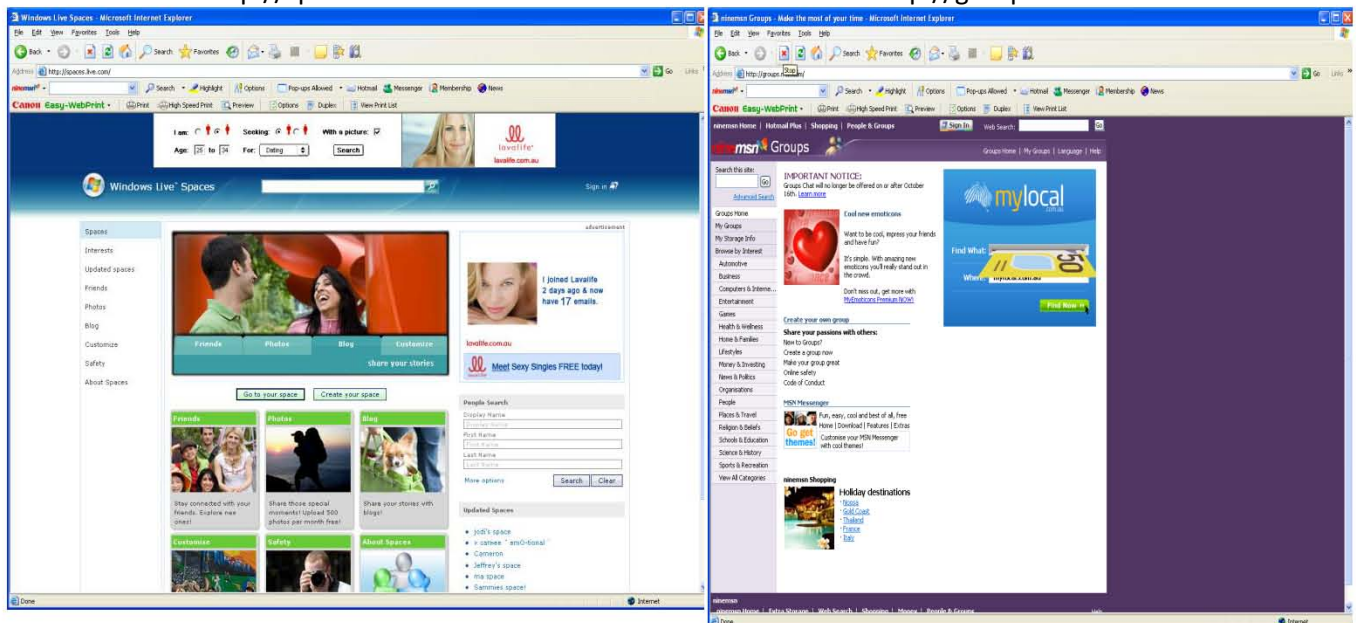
Windows Live Spaces - Microsoft Internet Explorer

File Edit View Favorites Tools Help

Back Search Favorites

Address http://spaces.live.com/

Go Links

ninemsn Search Highlight Options Pop-ups Allowed Hotmail Messenger Membership News

Canon Easy-WebPrint Print High Speed Print Preview Options Duplex View Print List

I am: Seeking: With a picture:
Age: 25 to 34 For: Dating Search

lavalife
lavalife.com.au

Windows Live Spaces

Sign in

Spaces
Interests
Updated spaces
Friends
Photos
Blog
Customize
Safety
About Spaces

Friends Photos Blog Customize
share your stories

Go to your space Create your space

Friends
Stay connected with your friends. Explore new ones!

Photos
Share those special moments! Upload 500 photos per month free!

Blog
Share your stories with blogs!

Customize Safety About Spaces

advertisement

I joined Lavalife 2 days ago & now have 17 emails.

lavalife.com.au

Meet Sexy Singles FREE today!

People Search
Display Name
First Name
Last Name
More options Search Clear

Updated Spaces
• jodi's space
• × camee ~ amO-tional ~
• Cameron
• Jeffrey's space
• ma space
• Sammies space!

Done Internet

ninemsn Groups - Make the most of your time - Microsoft Internet Explorer

File Edit View Favorites Tools Help

Address http://groups.ninemsn/

ninemsn Search Highlight Options Pop-ups Allowed Hotmail Messenger Membership News

Canon Easy-WebPrint Print High Speed Print Preview Options Duplex View Print List

ninemsn Home | Hotmail Plus | Shopping | People & Groups Sign In Web Search: Go

ninemsn Groups

Groups Home | My Groups | Language | Help

Search this site: Go
Advanced Search

Groups Home
My Groups
My Storage Info
Browse by Interest
Automotive
Business
Computers & Interne...
Entertainment
Games
Health & Wellness
Home & Families
Lifestyles
Money & Investing
News & Politics
Organisations
People
Places & Travel
Religion & Beliefs
Schools & Education
Science & History
Sports & Recreation
View All Categories

IMPORTANT NOTICE:
Groups Chat will no longer be offered on or after October 16th. Learn more

Cool new emoticons
Want to be cool, impress your friends and have fun?
It's simple. With amazing new emoticons you'll really stand out in the crowd.
Don't miss out, get more with MyEmoticons Premium NOW!

Create your own group
Share your passions with others:
New to Groups?
Create a group now
Make your group great
Online safety
Code of Conduct

MSN Messenger
Fun, easy, cool and best of all, Free
Home | Download | Features | Extras
Go get themes!
Customise your MSN Messenger with cool themes!

ninemsn Shopping
Holiday destinations
· Noosa
· Gold Coast
· Thailand
· France
· Italy

mylocal .com.au
Find What:
Where: mylocal.com.au
Find Now

ninemsn
ninemsn Home | Extra Storage | Web Search | Shopping | Money | People & Groups

Done Internet